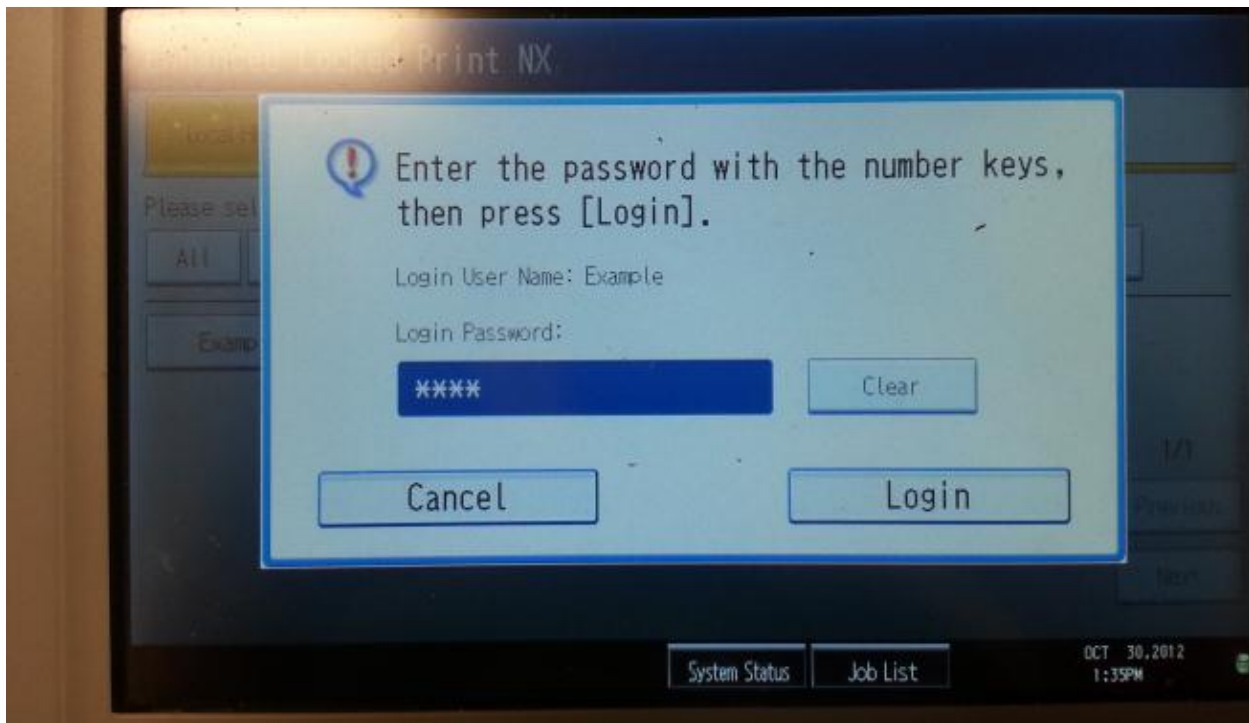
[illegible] Print NX

Please sel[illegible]

All

Examp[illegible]

Enter the password with the number keys, then press [Login].

Login User Name: Example

Login Password:

****

Clear

Cancel

Login

1/1

Previous

Next

System Status

Job List

OCT 30,2012
1:35PM